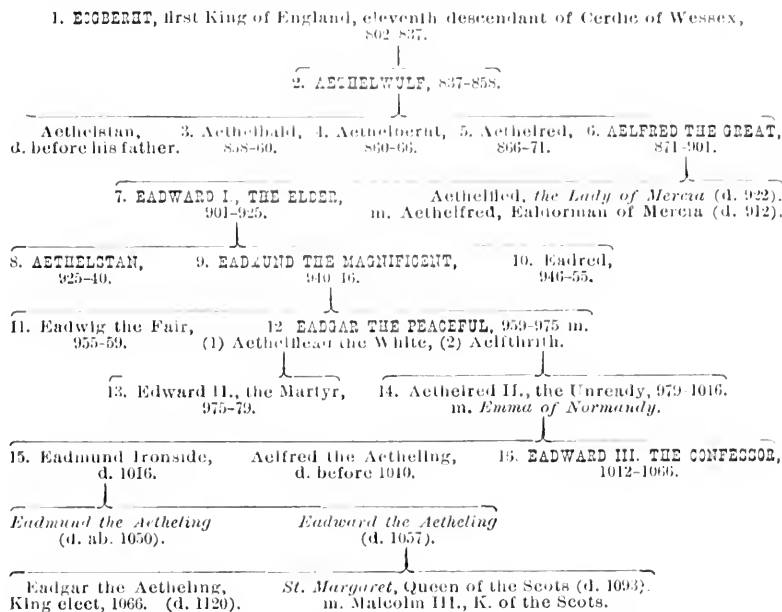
1. ECGBERHT, first King of England, eleventh descendant of Cerdic of Wessex, 802-837.

2. AETHELWULF, 837-858.

Aethelstan, d. before his father.

3. Aethelbald, 858-60.

4. Aethelberht, 860-66.

5. Aethelred, 866-71.

6. AELFRED THE GREAT, 871-901.

7. EADWARD I., THE ELDER, 901-925.

Aethelfled, *the Lady of Mercia* (d. 922). m. Aethelfred, Ealdorman of Mercia (d. 912).

8. AETHELSTAN, 925-40.

9. EADMUND THE MAGNIFICENT, 940-46.

10. Eadred, 946-55.

11. Eadwig the Fair, 955-59.

12. EADGAR THE PEACEFUL, 959-975 m. (1) Aethelflead the White, (2) Aelfthrith.

13. Edward II., the Martyr, 975-79.

14. Aethelred II., the Unready, 979-1016. m. *Emma of Normandy.*

15. Eadmund Ironside, d. 1016.

Aelfred the Aetheling, d. before 1040.

16. EADWARD III. THE CONFESSOR, 1042-1066.

*Eadmund the Aetheling* (d. ab. 1050).

*Eadward the Aetheling* (d. 1057).

Eadgar the Aetheling, King elect, 1066. (d. 1120).

*St. Margaret*, Queen of the Scots (d. 1093). m. Malcolm III., K. of the Scots.